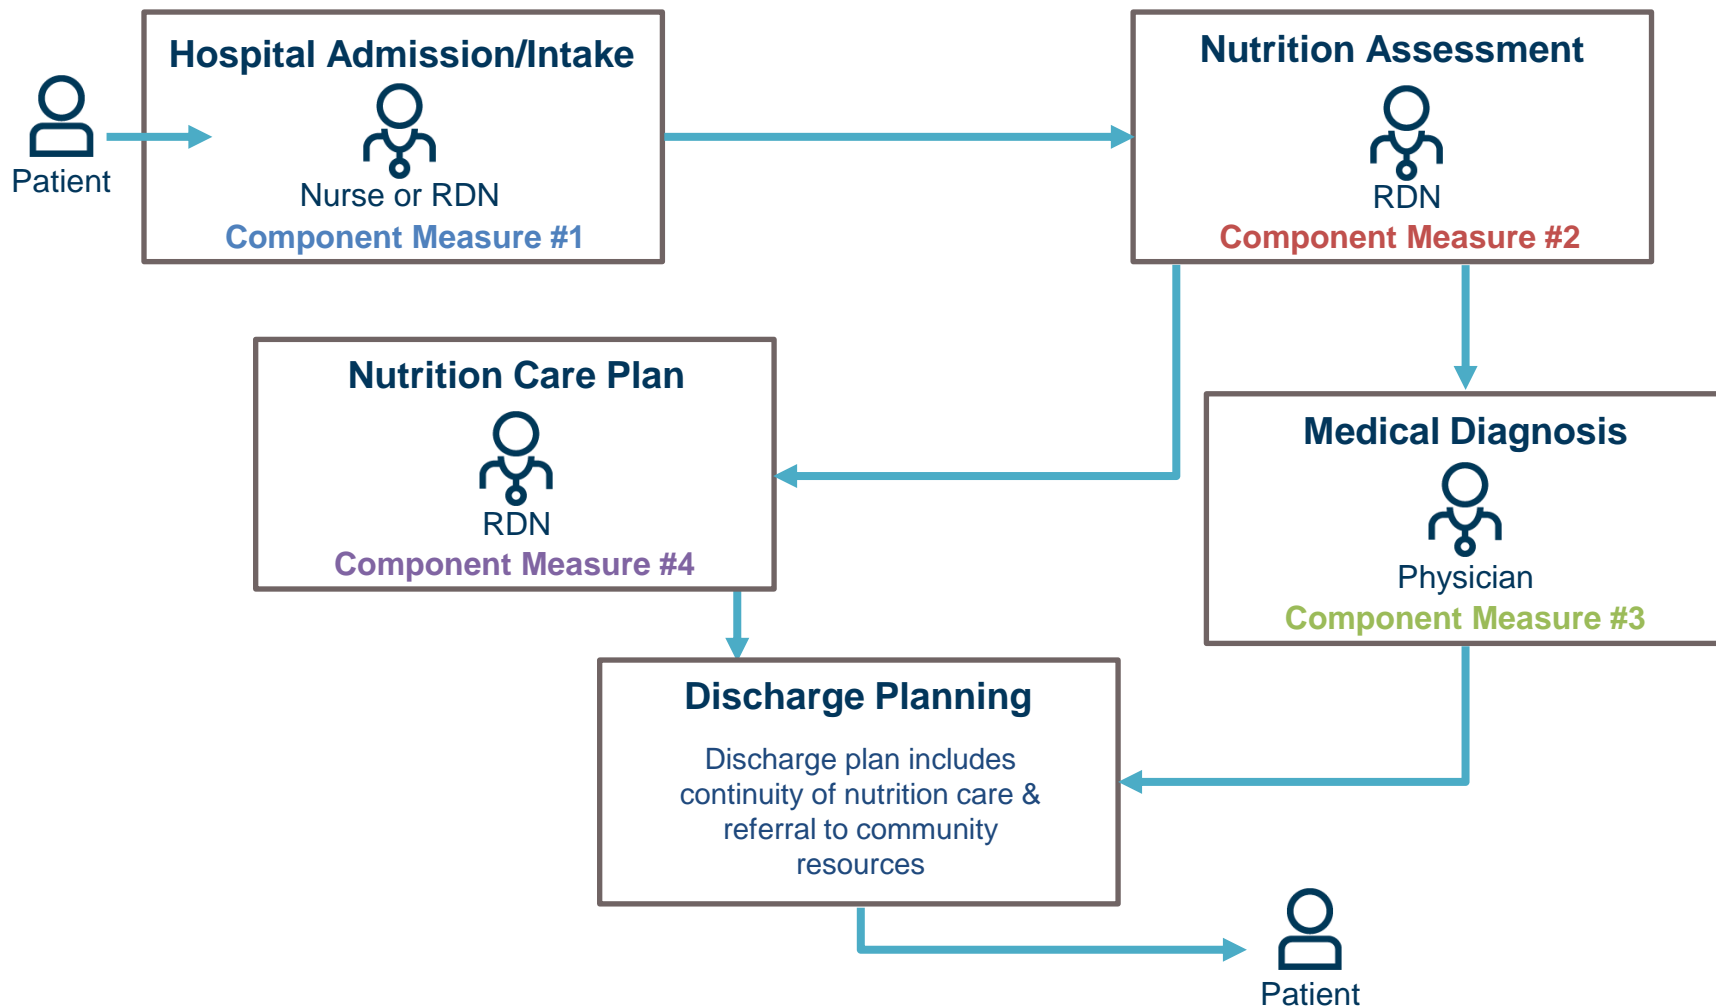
Patient

Hospital Admission/Intake

Nurse or RDN

Component Measure #1

Nutrition Assessment

RDN

Component Measure #2

Nutrition Care Plan

RDN

Component Measure #4

Medical Diagnosis

Physician

Component Measure #3

Discharge Planning

Discharge plan includes continuity of nutrition care & referral to community resources

Patient